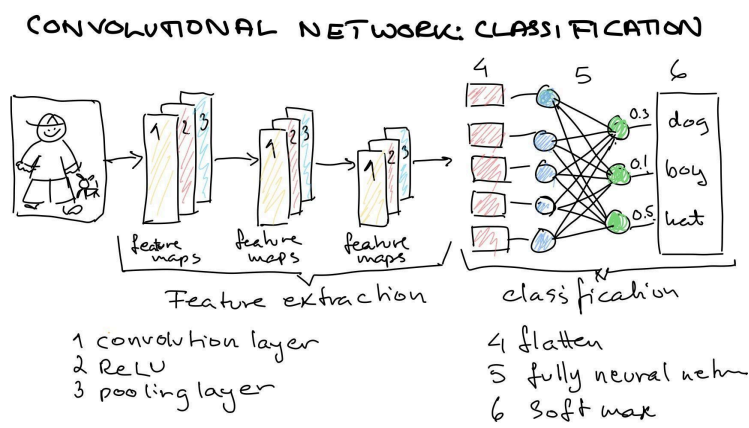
CONVOLUTIONAL NETWORK: CLASSIFICATION

1 2 3
1 2 3
1 2 3

feature maps
feature maps
feature maps

4 5 6

0.3 dog
0.1 boy
0.5 hat

Feature extraction
classification

1 convolution layer
2 ReLU
3 pooling layer

4 flatten
5 fully neural netw
6 Soft max